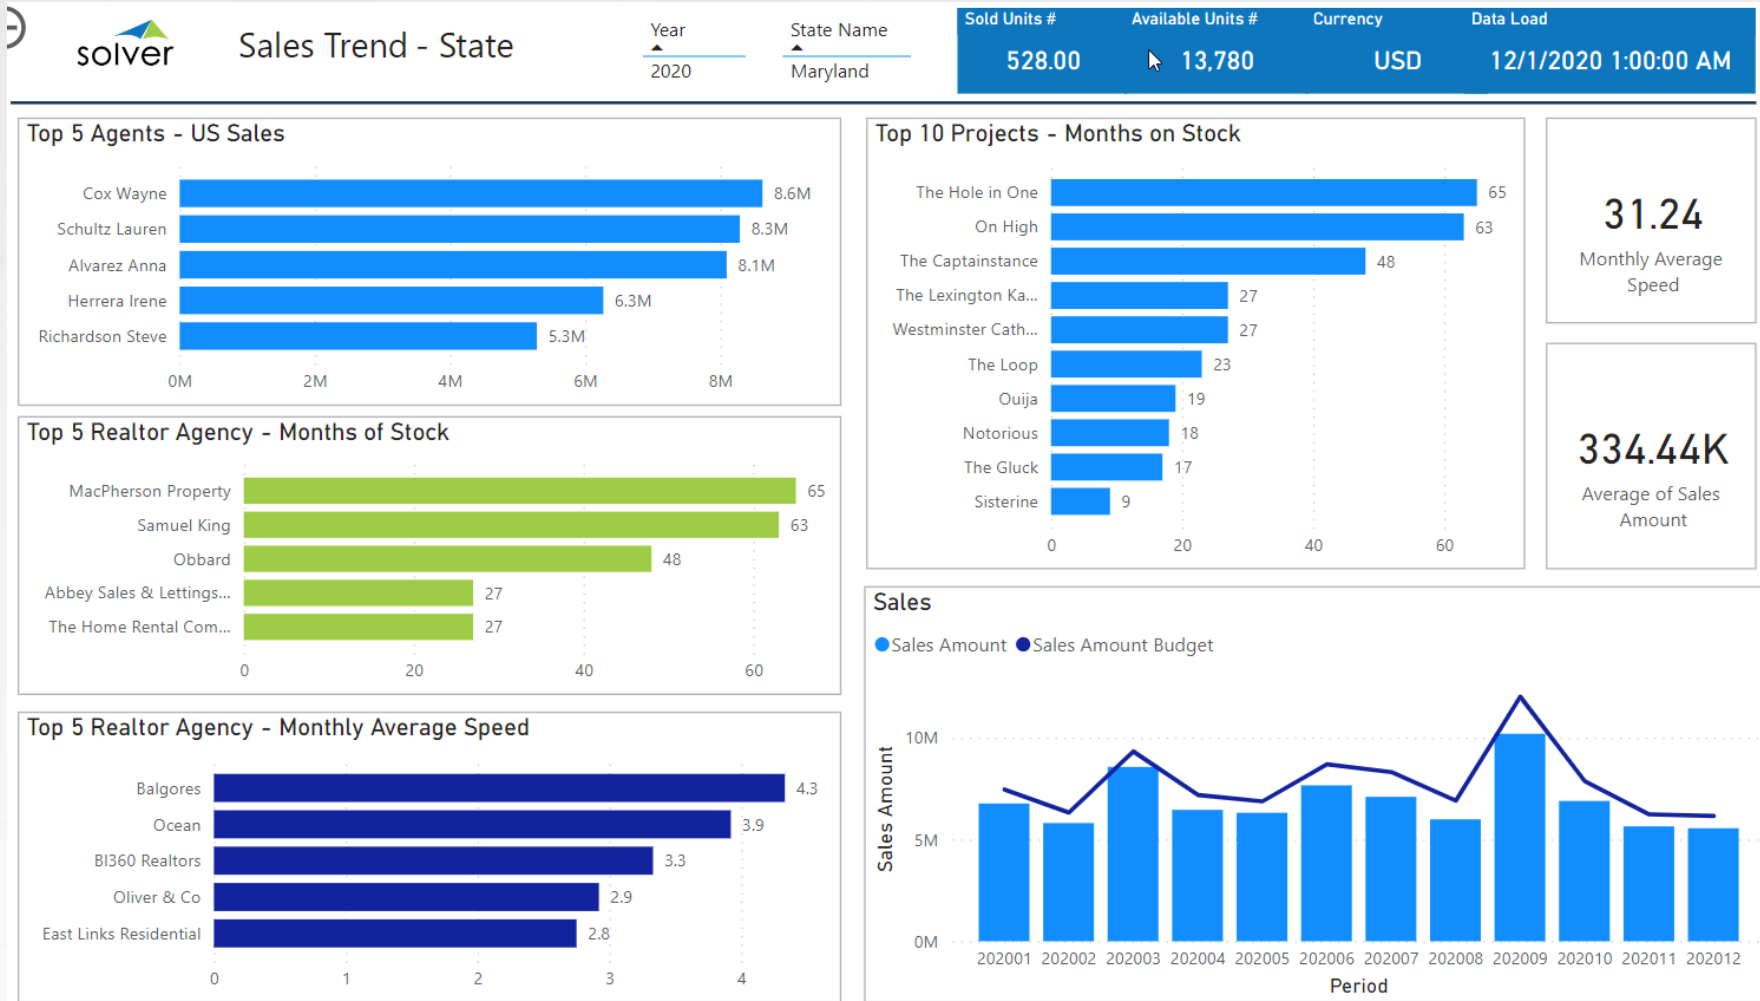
solver

Sales Trend - State

Year
2020

State Name
Maryland

| Sold Units # | Available Units # | Currency | Data Load |
|---|---|---|---|
| 528.00 | 13,780 | USD | 12/1/2020 1:00:00 AM |

Top 5 Agents - US Sales

Cox Wayne 8.6M
Schultz Lauren 8.3M
Alvarez Anna 8.1M
Herrera Irene 6.3M
Richardson Steve 5.3M

0M 2M 4M 6M 8M

Top 10 Projects - Months on Stock

The Hole in One 65
On High 63
The Captainstance 48
The Lexington Ka... 27
Westminster Cath... 27
The Loop 23
Ouija 19
Notorious 18
The Gluck 17
Sisterine 9

0 20 40 60

31.24
Monthly Average Speed

334.44K
Average of Sales Amount

Top 5 Realtor Agency - Months of Stock

MacPherson Property 65
Samuel King 63
Obbard 48
Abbey Sales & Lettings... 27
The Home Rental Com... 27

0 20 40 60

Sales

Sales Amount Sales Amount Budget

10M
5M
0M
Sales Amount

202001 202002 202003 202004 202005 202006 202007 202008 202009 202010 202011 202012
Period

Top 5 Realtor Agency - Monthly Average Speed

Balgores 4.3
Ocean 3.9
BI360 Realtors 3.3
Oliver & Co 2.9
East Links Residential 2.8

0 1 2 3 4